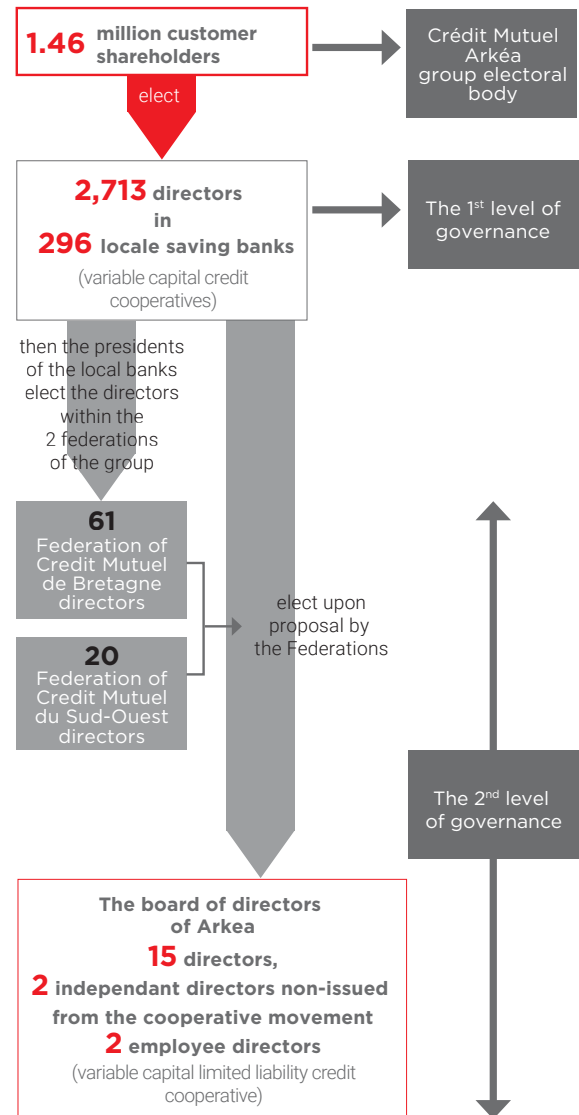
1.46 million customer shareholders

Crédit Mutuel Arkéa group electoral body

elect

2,713 directors in 296 locale saving banks

(variable capital credit cooperatives)

The 1$^{st}$ level of governance

then the presidents of the local banks elect the directors within the 2 federations of the group

61
Federation of Credit Mutuel de Bretagne directors

20
Federation of Credit Mutuel du Sud-Ouest directors

elect upon proposal by the Federations

The 2$^{nd}$ level of governance

The board of directors of Arkea
15 directors,
2 independant directors non-issued from the cooperative movement
2 employee directors
(variable capital limited liability credit cooperative)